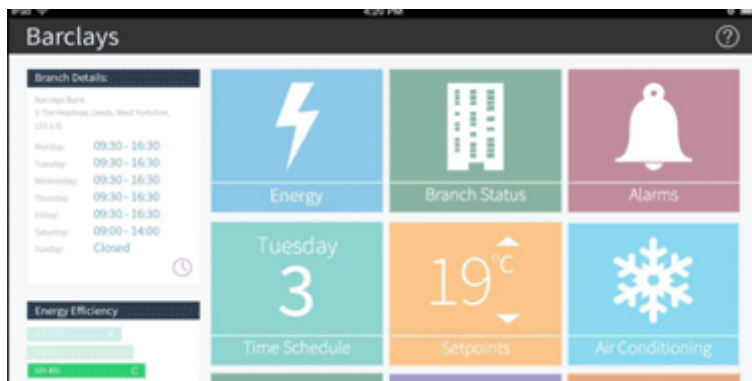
iPad 4:20 PM

Barclays

?

Branch Details:

Barclays Bank
1 The Headrow, Leeds, West Yorkshire, LS1 1JS

| | |
|---|---|
| Monday | 09:30 - 16:30 |
| Tuesday | 09:30 - 16:30 |
| Wednesday | 09:30 - 16:30 |
| Thursday | 09:30 - 16:30 |
| Friday | 09:30 - 16:30 |
| Saturday | 09:00 - 14:00 |
| Sunday | Closed |

Energy Efficiency

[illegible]

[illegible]

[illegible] C

Energy

Branch Status

Alarms

Tuesday

3

Time Schedule

19°C

Setpoints

Air Conditioning